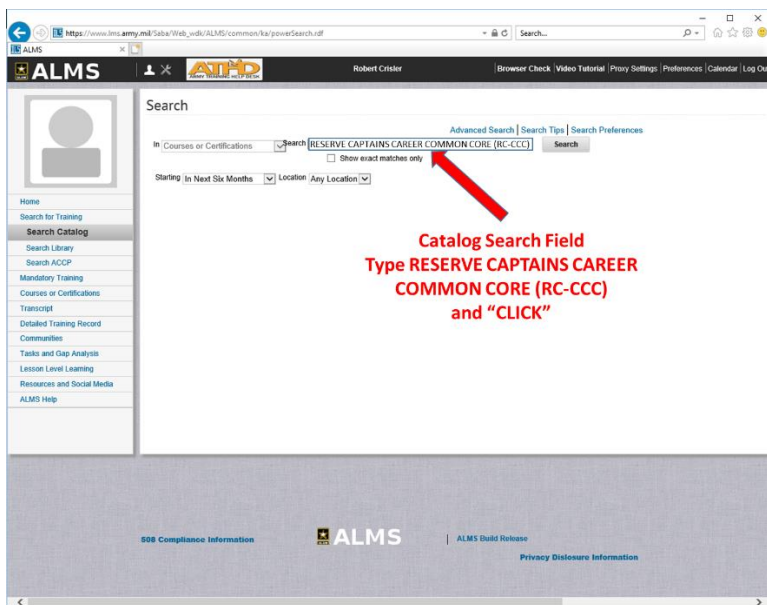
https://www.lms.army.mil/Saba/Web_wdk/ALMS/common/ka/powerSearch.rdf

Search...

ALMS

ALMS

ATHD ARMY TRAINING HELP DESK

Robert Crisler

Browser Check | Video Tutorial | Proxy Settings | Preferences | Calendar | Log Out

Search

Advanced Search | Search Tips | Search Preferences

In Courses or Certifications Search RESERVE CAPTAINS CAREER COMMON CORE (RC-CCC) Search

Show exact matches only

Starting In Next Six Months Location Any Location

Home
Search for Training
Search Catalog
Search Library
Search ACCP
Mandatory Training
Courses or Certifications
Transcript
Detailed Training Record
Communities
Tasks and Gap Analysis
Lesson Level Learning
Resources and Social Media
ALMS Help

Catalog Search Field
Type RESERVE CAPTAINS CAREER COMMON CORE (RC-CCC)
and “CLICK”

508 Compliance Information

ALMS

ALMS Build Release

Privacy Disclosure Information